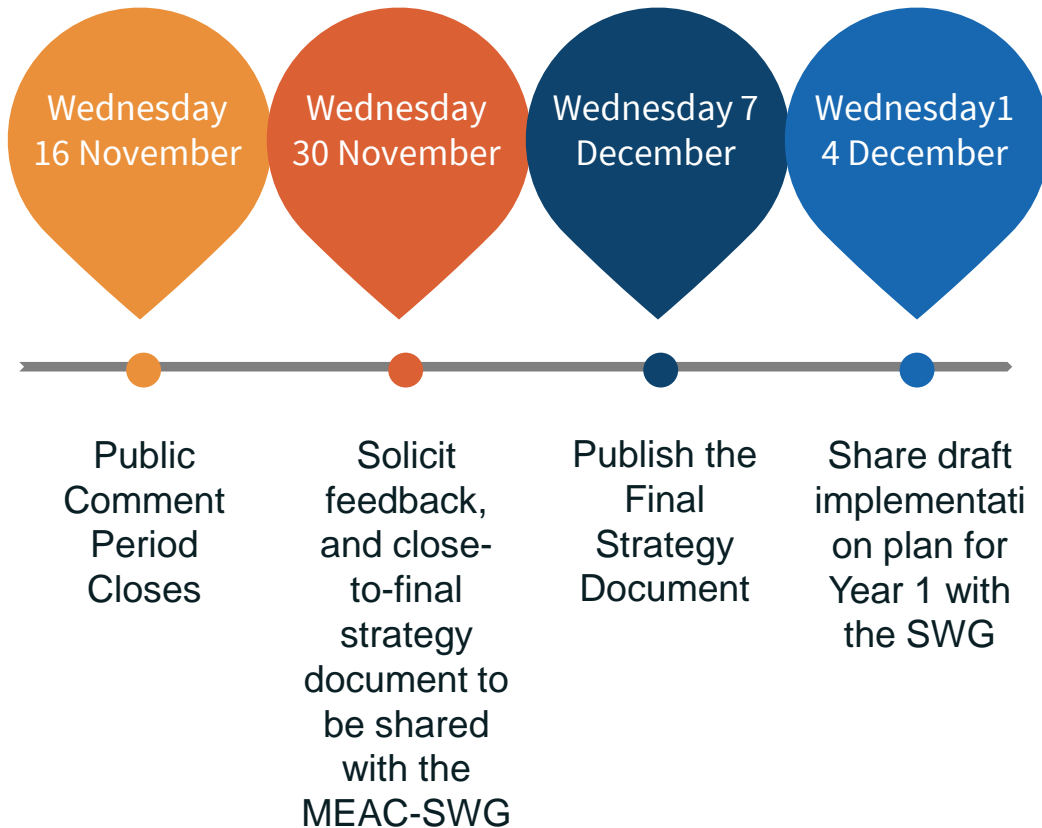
Wednesday 16 November

Wednesday 30 November

Wednesday 7 December

Wednesday1 4 December

Public Comment Period Closes

Solicit feedback, and close-to-final strategy document to be shared with the MEAC-SWG

Publish the Final Strategy Document

Share draft implementation plan for Year 1 with the SWG